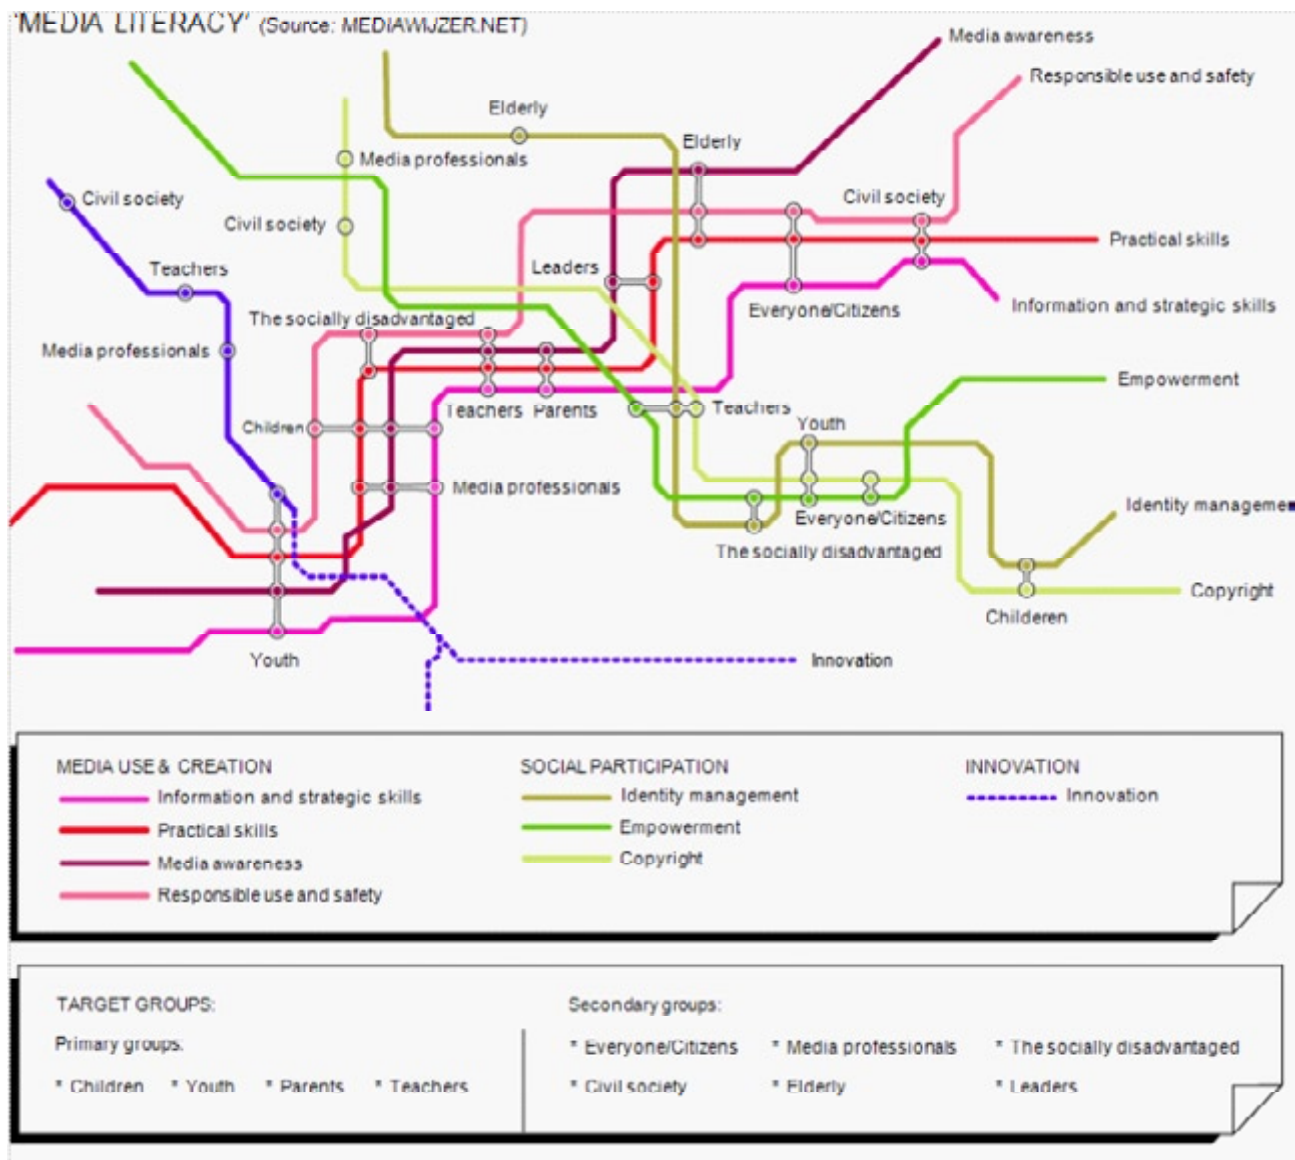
'MEDIA LITERACY' (Source: MEDIAWIJZER.NET)

Media awareness
Responsible use and safety
Elderly
Elderly
Media professionals
Civil society
Civil society
Civil society
Practical skills
Teachers
Leaders
Information and strategic skills
The socially disadvantaged
Everyone/Citizens
Media professionals
Empowerment
Teachers Parents
Teachers
Children
Youth
Media professionals
Identity manageme
Everyone/Citizens
The socially disadvantaged
Copyright
Childeren
Youth
Innovation

MEDIA USE & CREATION
Information and strategic skills
Practical skills
Media awareness
Responsible use and safety

SOCIAL PARTICIPATION
Identity management
Empowerment
Copyright

INNOVATION
Innovation

TARGET GROUPS:
Primary groups:
* Children * Youth * Parents * Teachers

Secondary groups:
* Everyone/Citizens * Media professionals * The socially disadvantaged
* Civil society * Elderly * Leaders